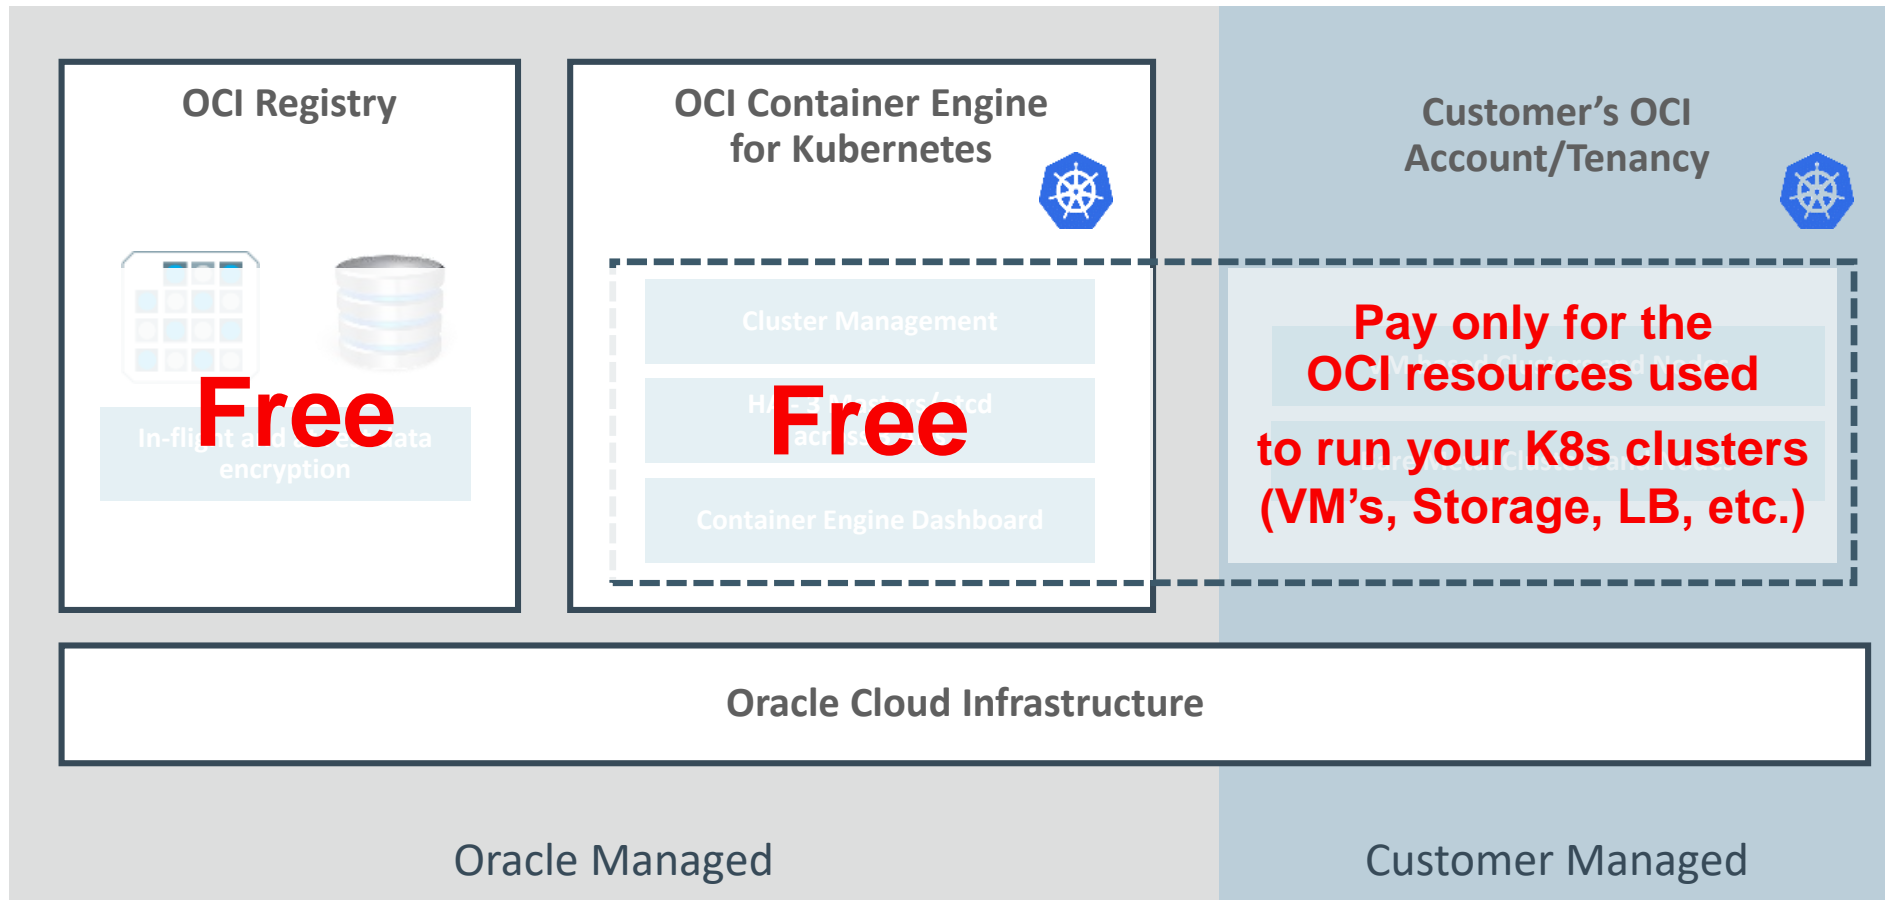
OCI Registry

Free

In-flight and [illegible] data encryption

OCI Container Engine for Kubernetes

Cluster Management

Free

Container Engine Dashboard

Customer's OCI Account/Tenancy

Pay only for the OCI resources used to run your K8s clusters (VM's, Storage, LB, etc.)

Oracle Cloud Infrastructure

Oracle Managed

Customer Managed